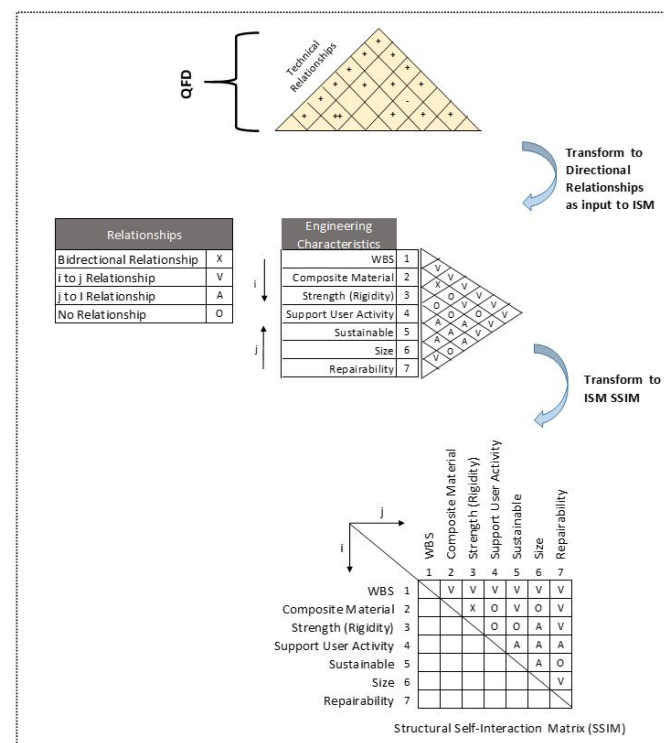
QFD

Technical Relationships

+ + + + + + + + + + + ++ + + - +

Transform to Directional Relationships as input to ISM

| Relationships | |
|---|---|
| Bidrectional Relationship | X |
| i to j Relationship | V |
| j to I Relationship | A |
| No Relationship | O |

Engineering Characteristics

i

j

| | |
|---|---|
| WBS | 1 |
| Composite Material | 2 |
| Strength (Rigidity) | 3 |
| Support User Activity | 4 |
| Sustainable | 5 |
| Size | 6 |
| Repairability | 7 |

V V X V V O O V V V A O O V V A A O V A A V O V

Transform to ISM SSIM

j

i

| | | WBS 1 | Composite Material 2 | Strength (Rigidity) 3 | Support User Activity 4 | Sustainable 5 | Size 6 | Repairability 7 |
|---|---|---|---|---|---|---|---|---|
| WBS | 1 | | V | V | V | V | V | V |
| Composite Material | 2 | | | X | O | V | O | V |
| Strength (Rigidity) | 3 | | | | O | O | A | V |
| Support User Activity | 4 | | | | | A | A | A |
| Sustainable | 5 | | | | | | A | O |
| Size | 6 | | | | | | | V |
| Repairability | 7 | | | | | | | |

Structural Self-Interaction Matrix (SSIM)